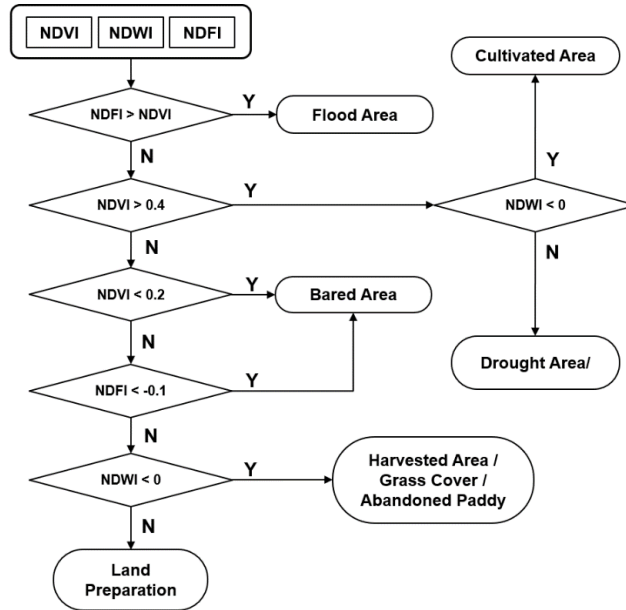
NDVI NDWI NDFI

NDFI > NDVI
Y
Flood Area
N

NDVI > 0.4
Y
N

Cultivated Area
Y
NDWI < 0
N
Drought Area/

NDVI < 0.2
Y
Bared Area
N

NDFI < -0.1
Y
N

NDWI < 0
Y
Harvested Area / Grass Cover / Abandoned Paddy
N

Land Preparation